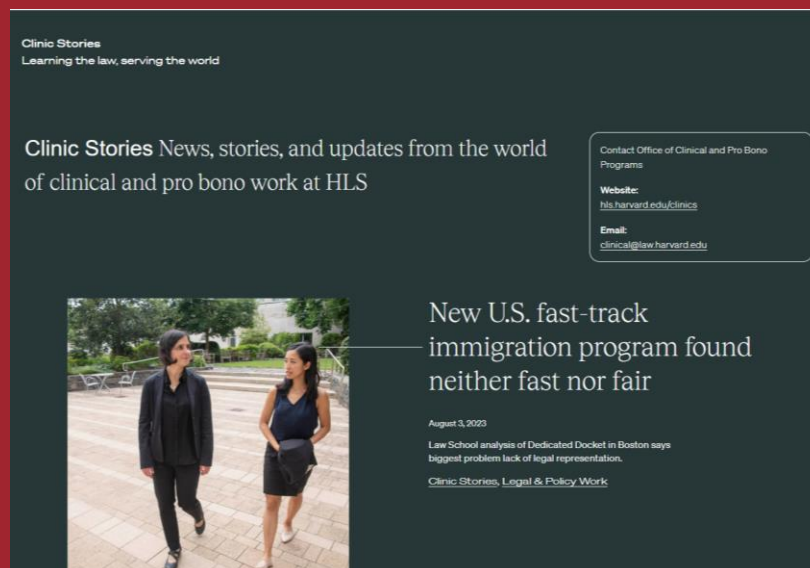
Clinic Stories
Learning the law, serving the world

Clinic Stories News, stories, and updates from the world of clinical and pro bono work at HLS

Contact Office of Clinical and Pro Bono Programs

Website:
hls.harvard.edu/clinics

Email:
clinical@law.harvard.edu

New U.S. fast-track immigration program found neither fast nor fair

August 3, 2023

Law School analysis of Dedicated Docket in Boston says biggest problem lack of legal representation.

Clinic Stories, Legal & Policy Work